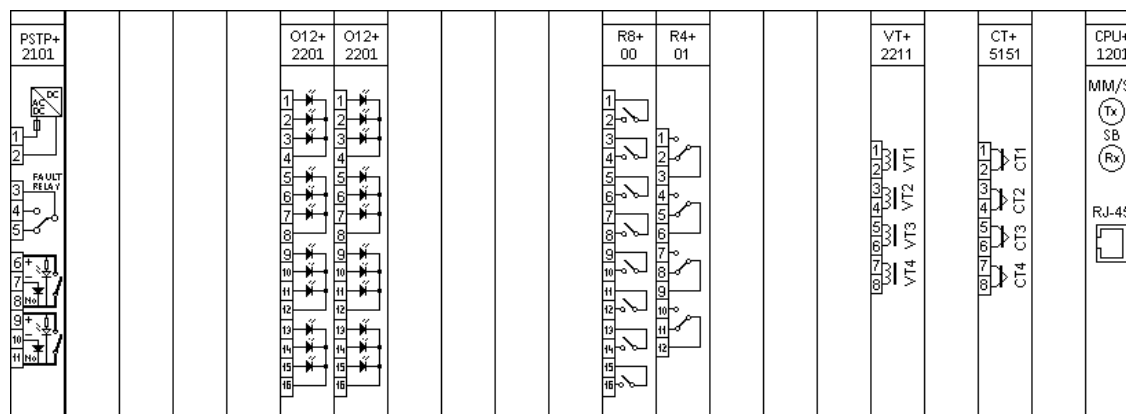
PSTP+ 2101

DC AC DC

1
2

FAULT RELAY
3
4
5

6 +
7
8 No
9 +
10
11 No

O12+ 2201
1
2
3
4
5
6
7
8
9
10
11
12
13
14
15
16

O12+ 2201
1
2
3
4
5
6
7
8
9
10
11
12
13
14
15
16

R8+ 00
1
2
3
4
5
6
7
8
9
10
11
12
13
14
15
16

R4+ 01
1
2
3
4
5
6
7
8
9
10
11
12

VT+ 2211
1
2 VT1
3
4 VT2
5
6 VT3
7
8 VT4

CT+ 5151
1
2 CT1
3
4 CT2
5
6 CT3
7
8 CT4

CPU+ 1201
MM/S
Tx
SB
Rx
RJ-45